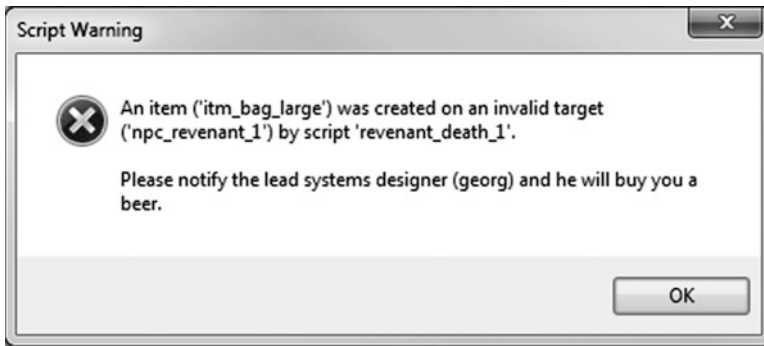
Script Warning

An item ('itm_bag_large') was created on an invalid target ('npc_revenant_1') by script 'revenant_death_1'.

Please notify the lead systems designer (georg) and he will buy you a beer.

OK